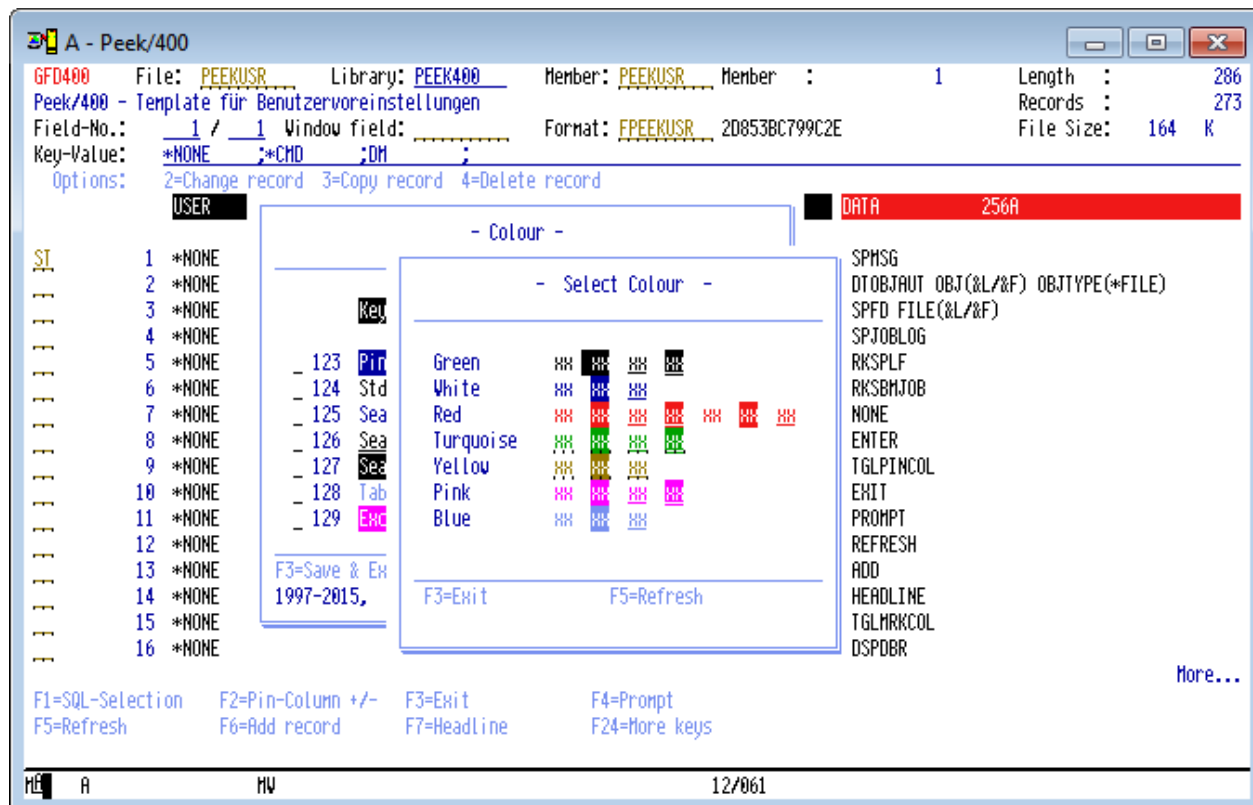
A - Peek/400

GFD400 File: PEEKUSR Library: PEEK400 Member: PEEKUSR Member : 1 Length : 286
Peek/400 - Template für Benutzervoreinstellungen Records : 273
Field-No.: 1 / 1 Window field: Format: FPEEKUSR 2D853BC799C2E File Size: 164 K
Key-Value: *NONE ;*CMD ;DM ;
Options: 2=Change record 3=Copy record 4=Delete record

USER DATA 256A

- Colour -

- Select Colour -

SI 1 *NONE SPMSG
2 *NONE DTOBJAUT OBJ(&L/&F) OBJTYPE(*FILE)
3 *NONE Key SPFD FILE(&L/&F)
4 *NONE SPJOBLOG
5 *NONE _ 123 Pin Green XX XX XX XX RKSPLF
6 *NONE _ 124 Std White XX XX XX RKSBMJOB
7 *NONE _ 125 Sea Red XX XX XX XX XX XX XX NONE
8 *NONE _ 126 Sea Turquoise XX XX XX XX ENTER
9 *NONE _ 127 Sea Yellow XX XX XX TGLPINCOL
10 *NONE _ 128 Tab Pink XX XX XX XX EXIT
11 *NONE _ 129 Exc Blue XX XX XX PROMPT
12 *NONE REFRESH
13 *NONE F3=Save & Ex ADD
14 *NONE 1997-2015, F3=Exit F5=Refresh HEADLINE
15 *NONE TGLMRKCOL
16 *NONE DSPDBR
More...
F1=SQL-Selection F2=Pin-Column +/- F3=Exit F4=Prompt
F5=Refresh F6=Add record F7=Headline F24=More keys

MA A MW 12/061